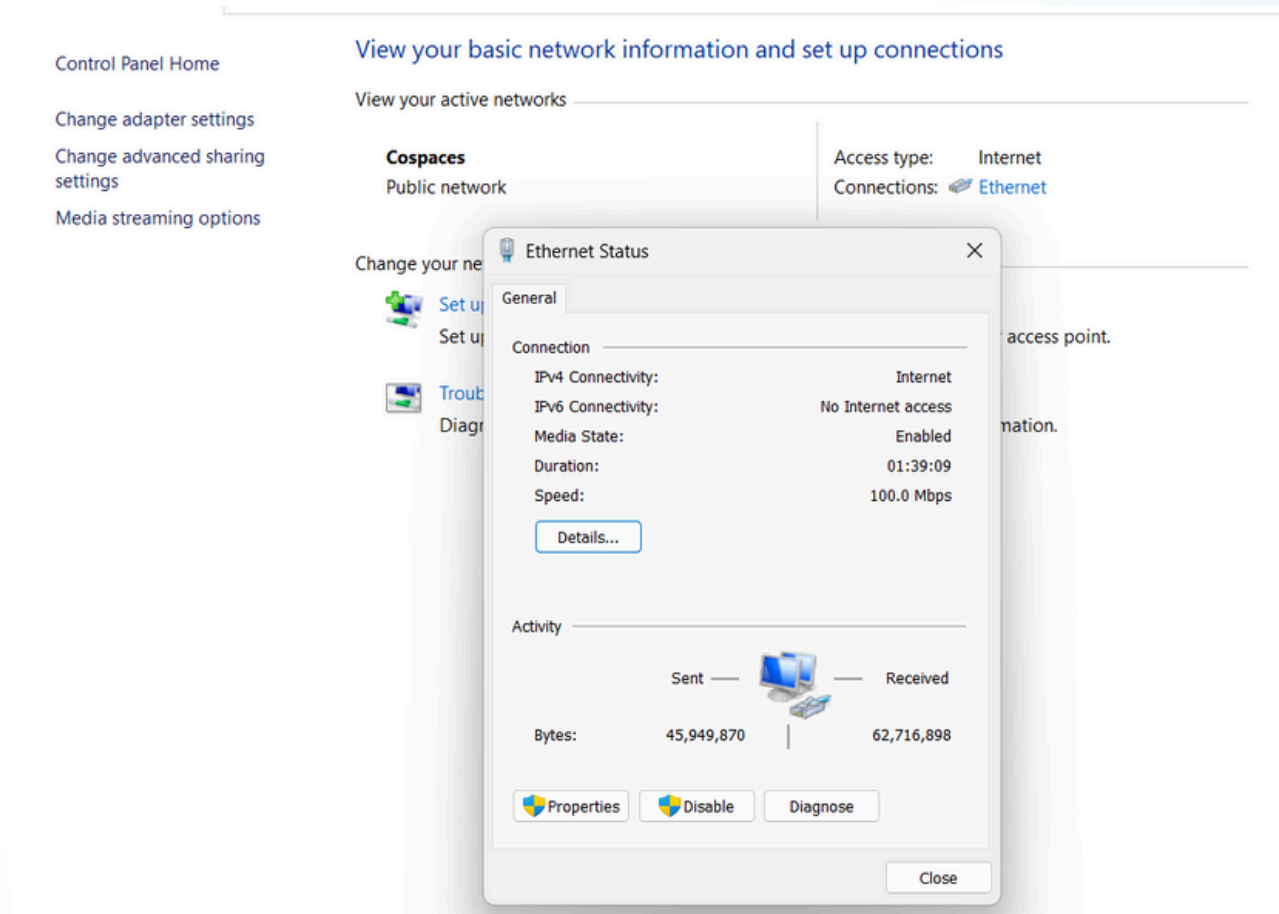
Control Panel Home

Change adapter settings

Change advanced sharing settings

Media streaming options

View your basic network information and set up connections

View your active networks

Cospaces
Public network

Access type: Internet
Connections: Ethernet

Change your ne

Set u
Set u

access point.

Troub
Diag

mation.

Ethernet Status

General

Connection

| | |
|---|---|
| IPv4 Connectivity: | Internet |
| IPv6 Connectivity: | No Internet access |
| Media State: | Enabled |
| Duration: | 01:39:09 |
| Speed: | 100.0 Mbps |

Details...

Activity

Sent — — Received

| | | |
|---|---|---|
| Bytes: | 45,949,870 | 62,716,898 |

Properties
Disable
Diagnose

Close